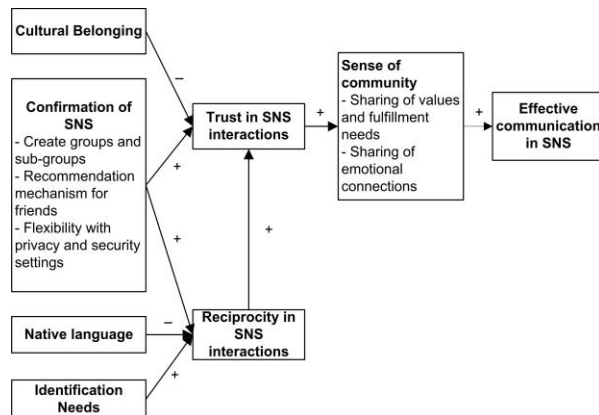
Cultural Belonging

–

Confirmation of SNS
- Create groups and sub-groups
- Recommendation mechanism for friends
- Flexibility with privacy and security settings

+

+

Trust in SNS interactions

+

Sense of community
- Sharing of values and fulfillment needs
- Sharing of emotional connections

+

Effective communication in SNS

+

Native language

–

Reciprocity in SNS interactions

+

Identification Needs